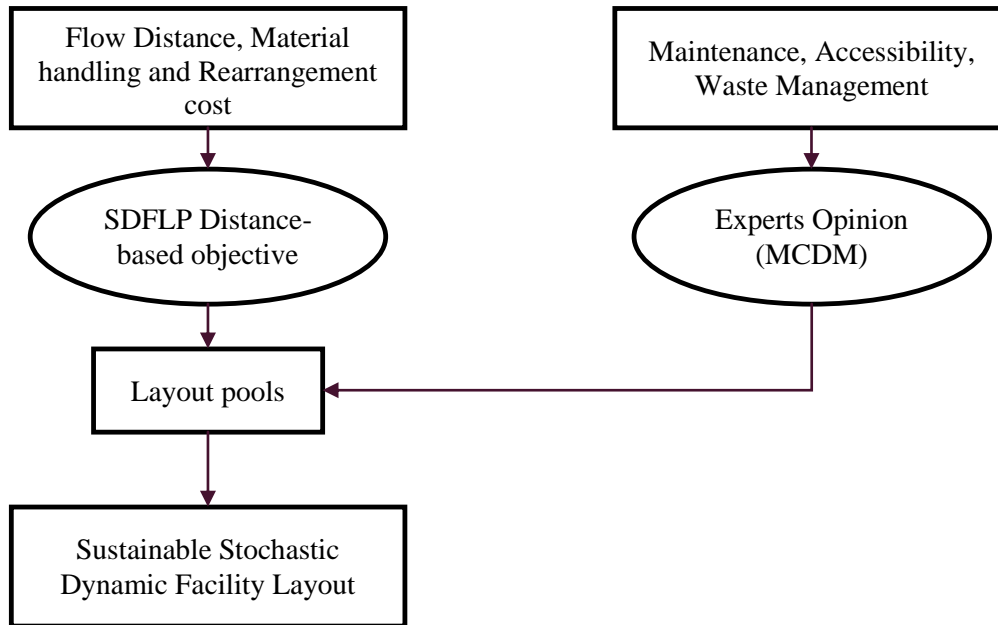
Flow Distance, Material handling and Rearrangement cost

Maintenance, Accessibility, Waste Management

SDFLP Distance-based objective

Experts Opinion (MCDM)

Layout pools

Sustainable Stochastic Dynamic Facility Layout